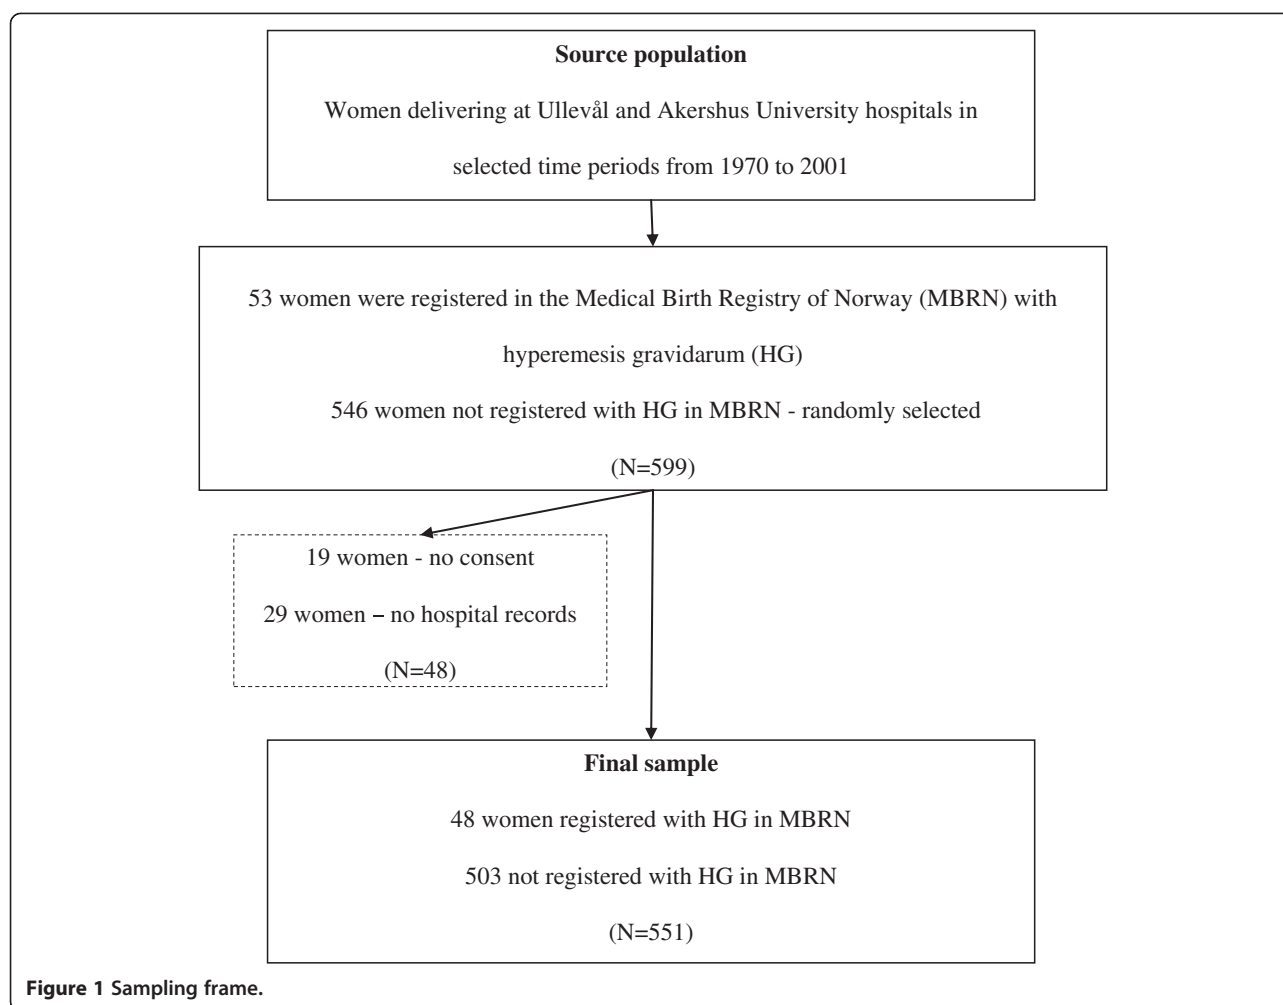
**Source population**

Women delivering at Ullevål and Akershus University hospitals in selected time periods from 1970 to 2001

53 women were registered in the Medical Birth Registry of Norway (MBRN) with hyperemesis gravidarum (HG)

546 women not registered with HG in MBRN - randomly selected

(N=599)

19 women - no consent

29 women – no hospital records

(N=48)

**Final sample**

48 women registered with HG in MBRN

503 not registered with HG in MBRN

(N=551)

**Figure 1 Sampling frame.**